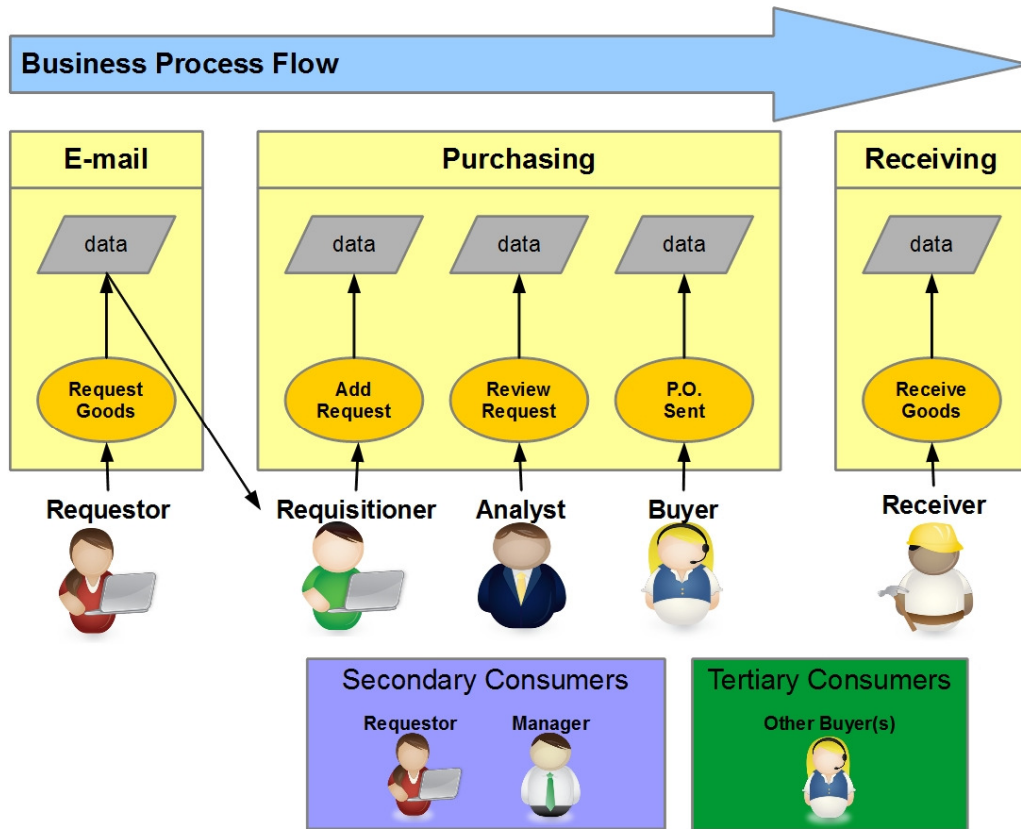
Business Process Flow

E-mail

data

Request Goods

Requestor

Purchasing

data

data

data

Add Request

Review Request

P.O. Sent

Requisitioner

Analyst

Buyer

Receiving

data

Receive Goods

Receiver

Secondary Consumers

Requestor

Manager

Tertiary Consumers

Other Buyer(s)